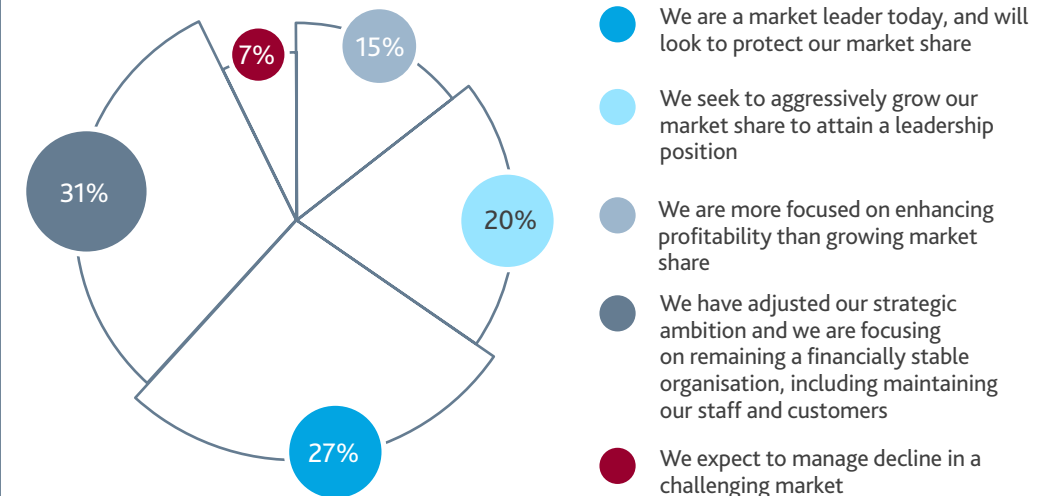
7%

15%

31%

20%

27%

We are a market leader today, and will look to protect our market share

We seek to aggressively grow our market share to attain a leadership position

We are more focused on enhancing profitability than growing market share

We have adjusted our strategic ambition and we are focusing on remaining a financially stable organisation, including maintaining our staff and customers

We expect to manage decline in a challenging market